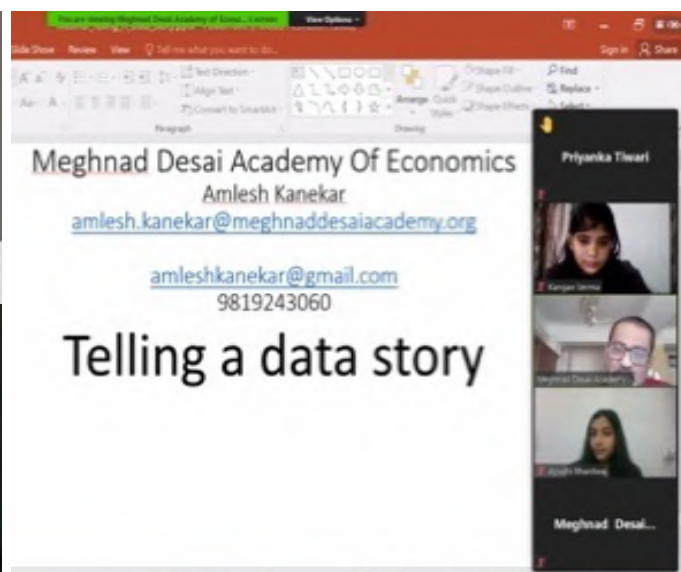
You are viewing Meghnad Desai Academy of Econo... screen View Options

Slide Show Review View Tell me what you want to do...

Sign in Share

Text Direction
Align Text
Convert to SmartArt

Paragraph

Arrange Quick Styles

Shape Fill
Shape Outline
Shape Effects

Drawing

Find
Replace
Select

Meghnad Desai Academy Of Economics
Amlesh Kanekar
amlesh.kanekar@meghnaddesaiacademy.org

amleshkanekar@gmail.com
9819243060

Telling a data story

Priyanka Tiwari

Kangan Verma

Meghnad Desai Academy

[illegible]

Meghnad Desal...